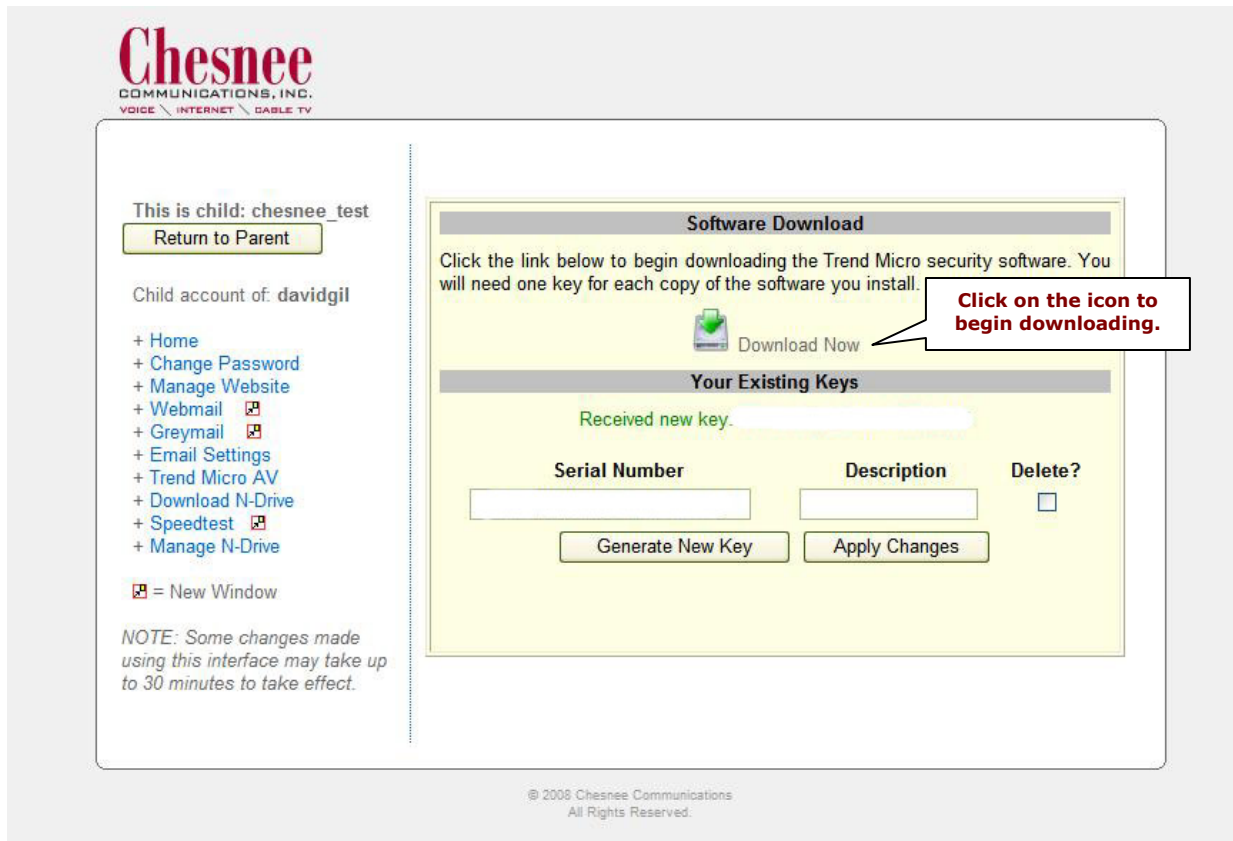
Chesnee
COMMUNICATIONS, INC.
VOICE \ INTERNET \ CABLE TV

This is child: chesnee_test
Return to Parent

Child account of: davidgil

+ Home
+ Change Password
+ Manage Website
+ Webmail
+ Greymail
+ Email Settings
+ Trend Micro AV
+ Download N-Drive
+ Speedtest
+ Manage N-Drive

= New Window

NOTE: Some changes made using this interface may take up to 30 minutes to take effect.

Software Download

Click the link below to begin downloading the Trend Micro security software. You will need one key for each copy of the software you install.

Click on the icon to begin downloading.

Download Now

Your Existing Keys

Received new key.

| Serial Number | Description | Delete? |
|---|---|---|
| | | |

Generate New Key
Apply Changes

© 2008 Chesnee Communications
All Rights Reserved.